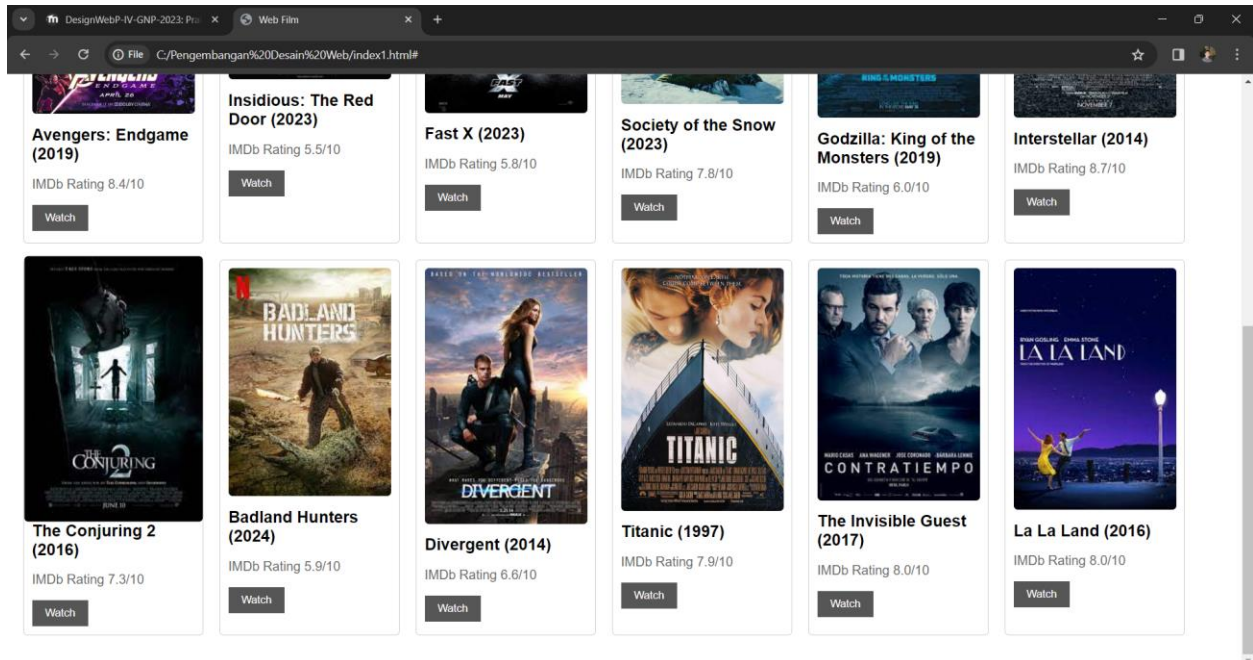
DesignWebP-IV-GNP-2023: Pra ×
Web Film ×
+

File C:/Pengembangan%20Desain%20Web/index1.html#

AVENGERS ENDGAME APRIL 26

Avengers: Endgame (2019)
IMDb Rating 8.4/10
Watch

Insidious: The Red Door (2023)
IMDb Rating 5.5/10
Watch

FAST X

Fast X (2023)
IMDb Rating 5.8/10
Watch

Society of the Snow (2023)
IMDb Rating 7.8/10
Watch

KING OF THE MONSTERS

Godzilla: King of the Monsters (2019)
IMDb Rating 6.0/10
Watch

NOVEMBER 7

Interstellar (2014)
IMDb Rating 8.7/10
Watch

THE CONJURING 2
JUNE 10

The Conjuring 2 (2016)
IMDb Rating 7.3/10
Watch

N
BADLAND HUNTERS

Badland Hunters (2024)
IMDb Rating 5.9/10
Watch

BASED ON THE WORLDWIDE BESTSELLER
DIVERGENT

Divergent (2014)
IMDb Rating 6.6/10
Watch

TITANIC

Titanic (1997)
IMDb Rating 7.9/10
Watch

CONTRATIEMPO

The Invisible Guest (2017)
IMDb Rating 8.0/10
Watch

RYAN GOSLING EMMA STONE
LA LA LAND

La La Land (2016)
IMDb Rating 8.0/10
Watch